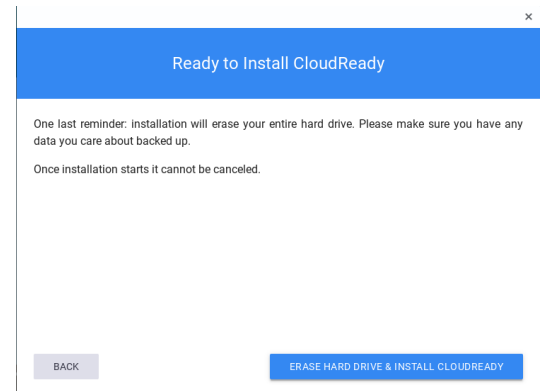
×

Ready to Install CloudReady

One last reminder: installation will erase your entire hard drive. Please make sure you have any data you care about backed up.

Once installation starts it cannot be canceled.

BACK

ERASE HARD DRIVE & INSTALL CLOUDREADY